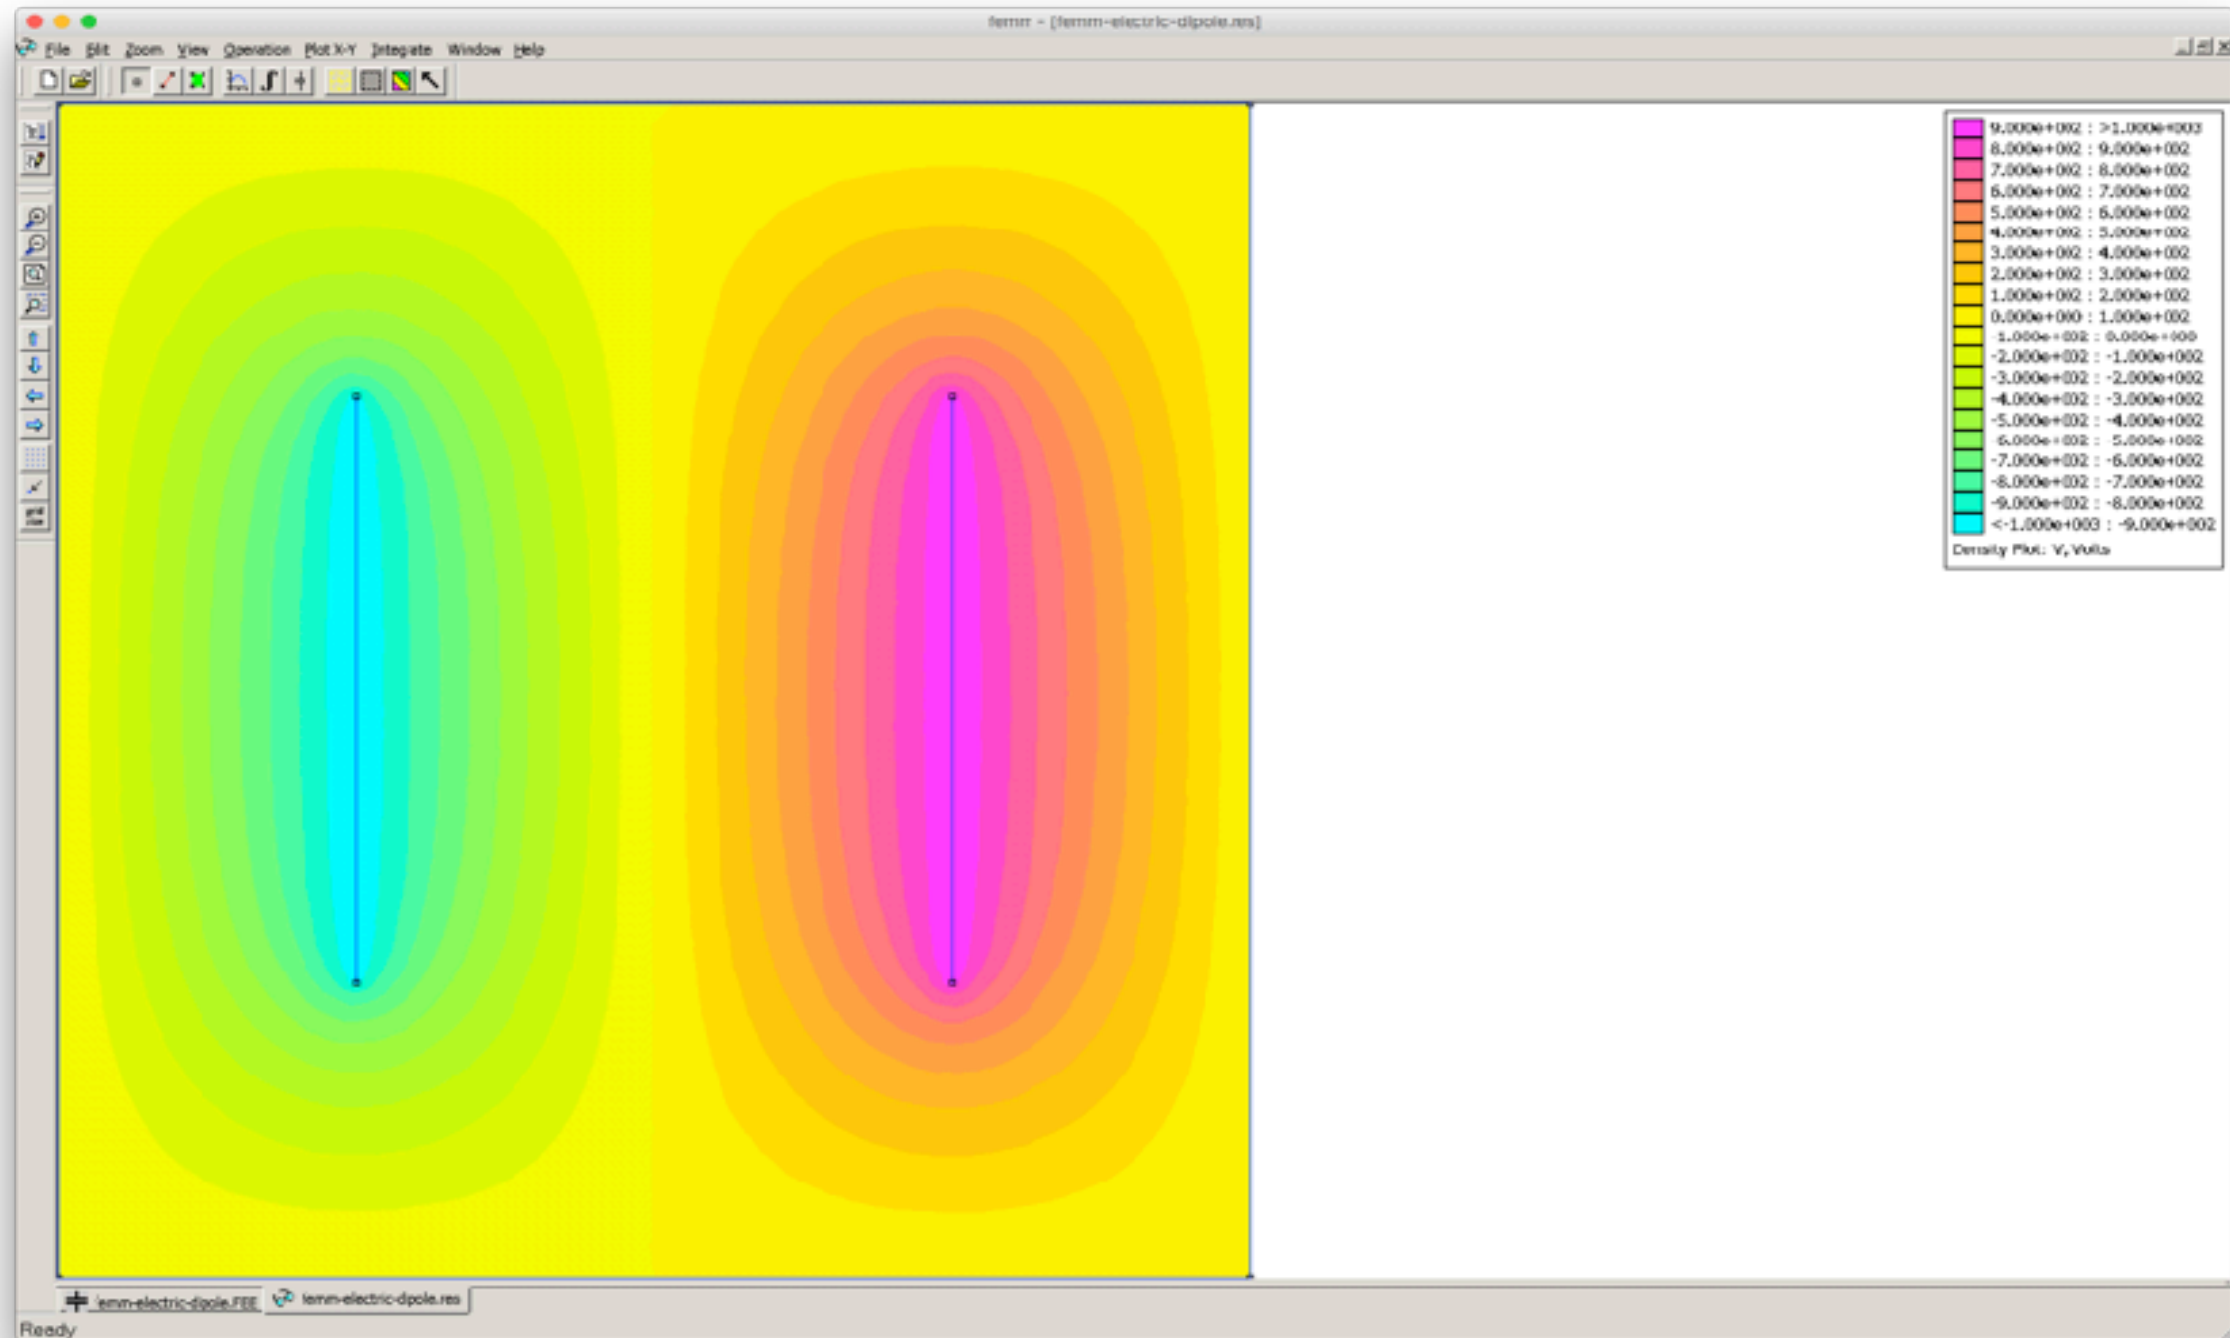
femm - [femm-electric-dipole.res]

File Edit Zoom View Operation Plot X-Y Integrate Window Help

9.000e+002 : >1.000e+003
8.000e+002 : 9.000e+002
7.000e+002 : 8.000e+002
6.000e+002 : 7.000e+002
5.000e+002 : 6.000e+002
4.000e+002 : 5.000e+002
3.000e+002 : 4.000e+002
2.000e+002 : 3.000e+002
1.000e+002 : 2.000e+002
0.000e+000 : 1.000e+002
-1.000e+002 : 0.000e+000
-2.000e+002 : -1.000e+002
-3.000e+002 : -2.000e+002
-4.000e+002 : -3.000e+002
-5.000e+002 : -4.000e+002
-6.000e+002 : -5.000e+002
-7.000e+002 : -6.000e+002
-8.000e+002 : -7.000e+002
-9.000e+002 : -8.000e+002
<-1.000e+003 : -9.000e+002
Density Plot: V, Volts

femm-electric-dipole.FEE
femm-electric-dipole.res

Ready